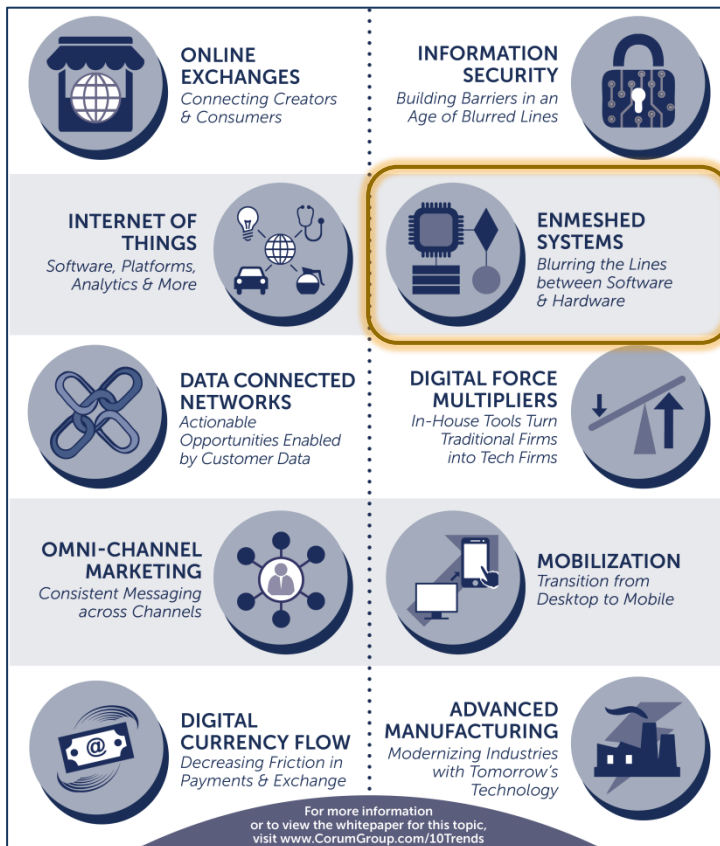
ONLINE EXCHANGES
Connecting Creators & Consumers

INFORMATION SECURITY
Building Barriers in an Age of Blurred Lines

INTERNET OF THINGS
Software, Platforms, Analytics & More

ENMESHED SYSTEMS
Blurring the Lines between Software & Hardware

DATA CONNECTED NETWORKS
Actionable Opportunities Enabled by Customer Data

DIGITAL FORCE MULTIPLIERS
In-House Tools Turn Traditional Firms into Tech Firms

OMNI-CHANNEL MARKETING
Consistent Messaging across Channels

MOBILIZATION
Transition from Desktop to Mobile

DIGITAL CURRENCY FLOW
Decreasing Friction in Payments & Exchange

ADVANCED MANUFACTURING
Modernizing Industries with Tomorrow's Technology

For more information or to view the whitepaper for this topic, visit www.CorumGroup.com/10Trends